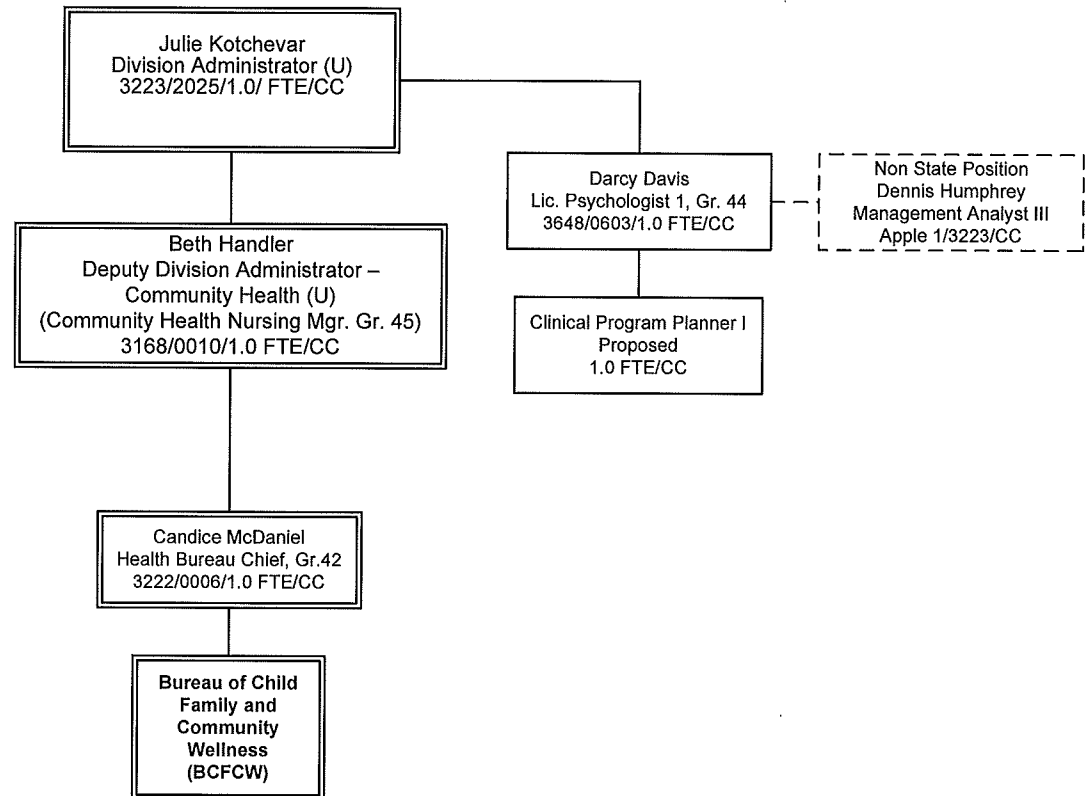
Julie Kotchevar
Division Administrator (U)
3223/2025/1.0/ FTE/CC

Beth Handler
Deputy Division Administrator – Community Health (U)
(Community Health Nursing Mgr. Gr. 45)
3168/0010/1.0 FTE/CC

Candice McDaniel
Health Bureau Chief, Gr.42
3222/0006/1.0 FTE/CC

Bureau of Child Family and Community Wellness (BCFCW)

Darcy Davis
Lic. Psychologist 1, Gr. 44
3648/0603/1.0 FTE/CC

Non State Position
Dennis Humphrey
Management Analyst III
Apple 1/3223/CC

Clinical Program Planner I
Proposed
1.0 FTE/CC